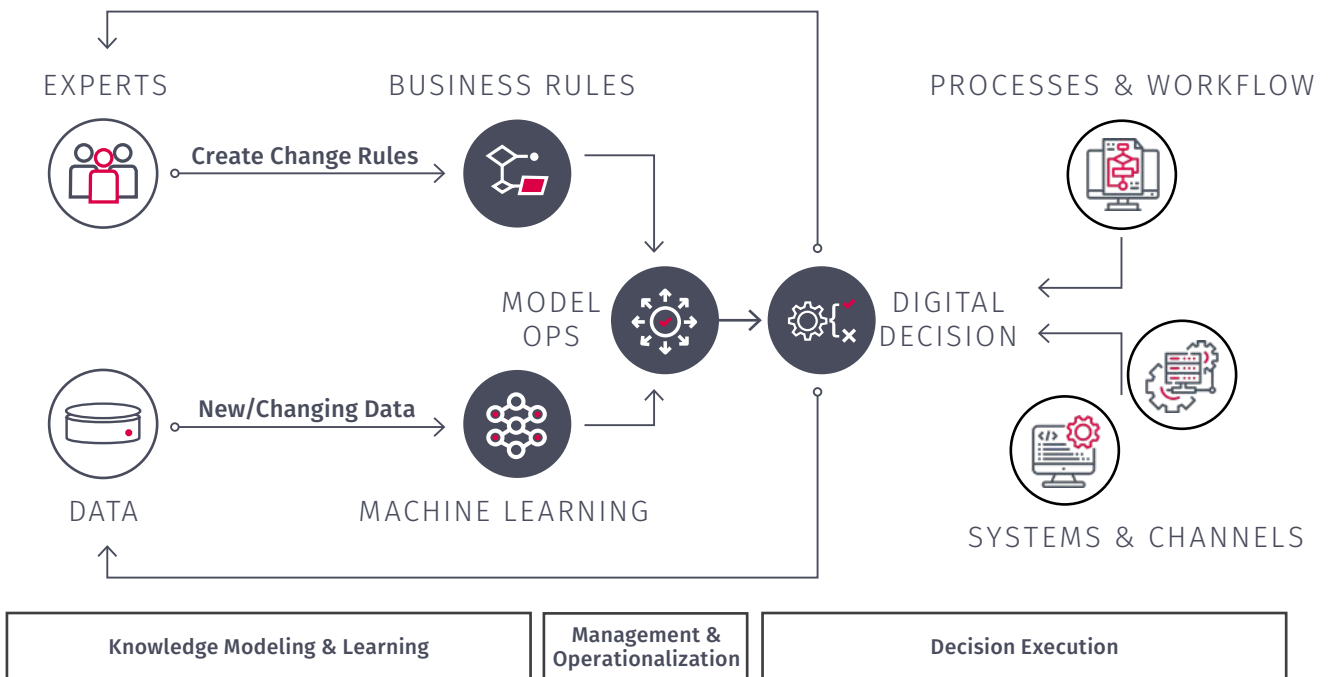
EXPERTS

BUSINESS RULES

PROCESSES & WORKFLOW

Create Change Rules

MODEL OPS

DIGITAL DECISION

New/Changing Data

DATA

MACHINE LEARNING

SYSTEMS & CHANNELS

Knowledge Modeling & Learning

Management & Operationalization

Decision Execution